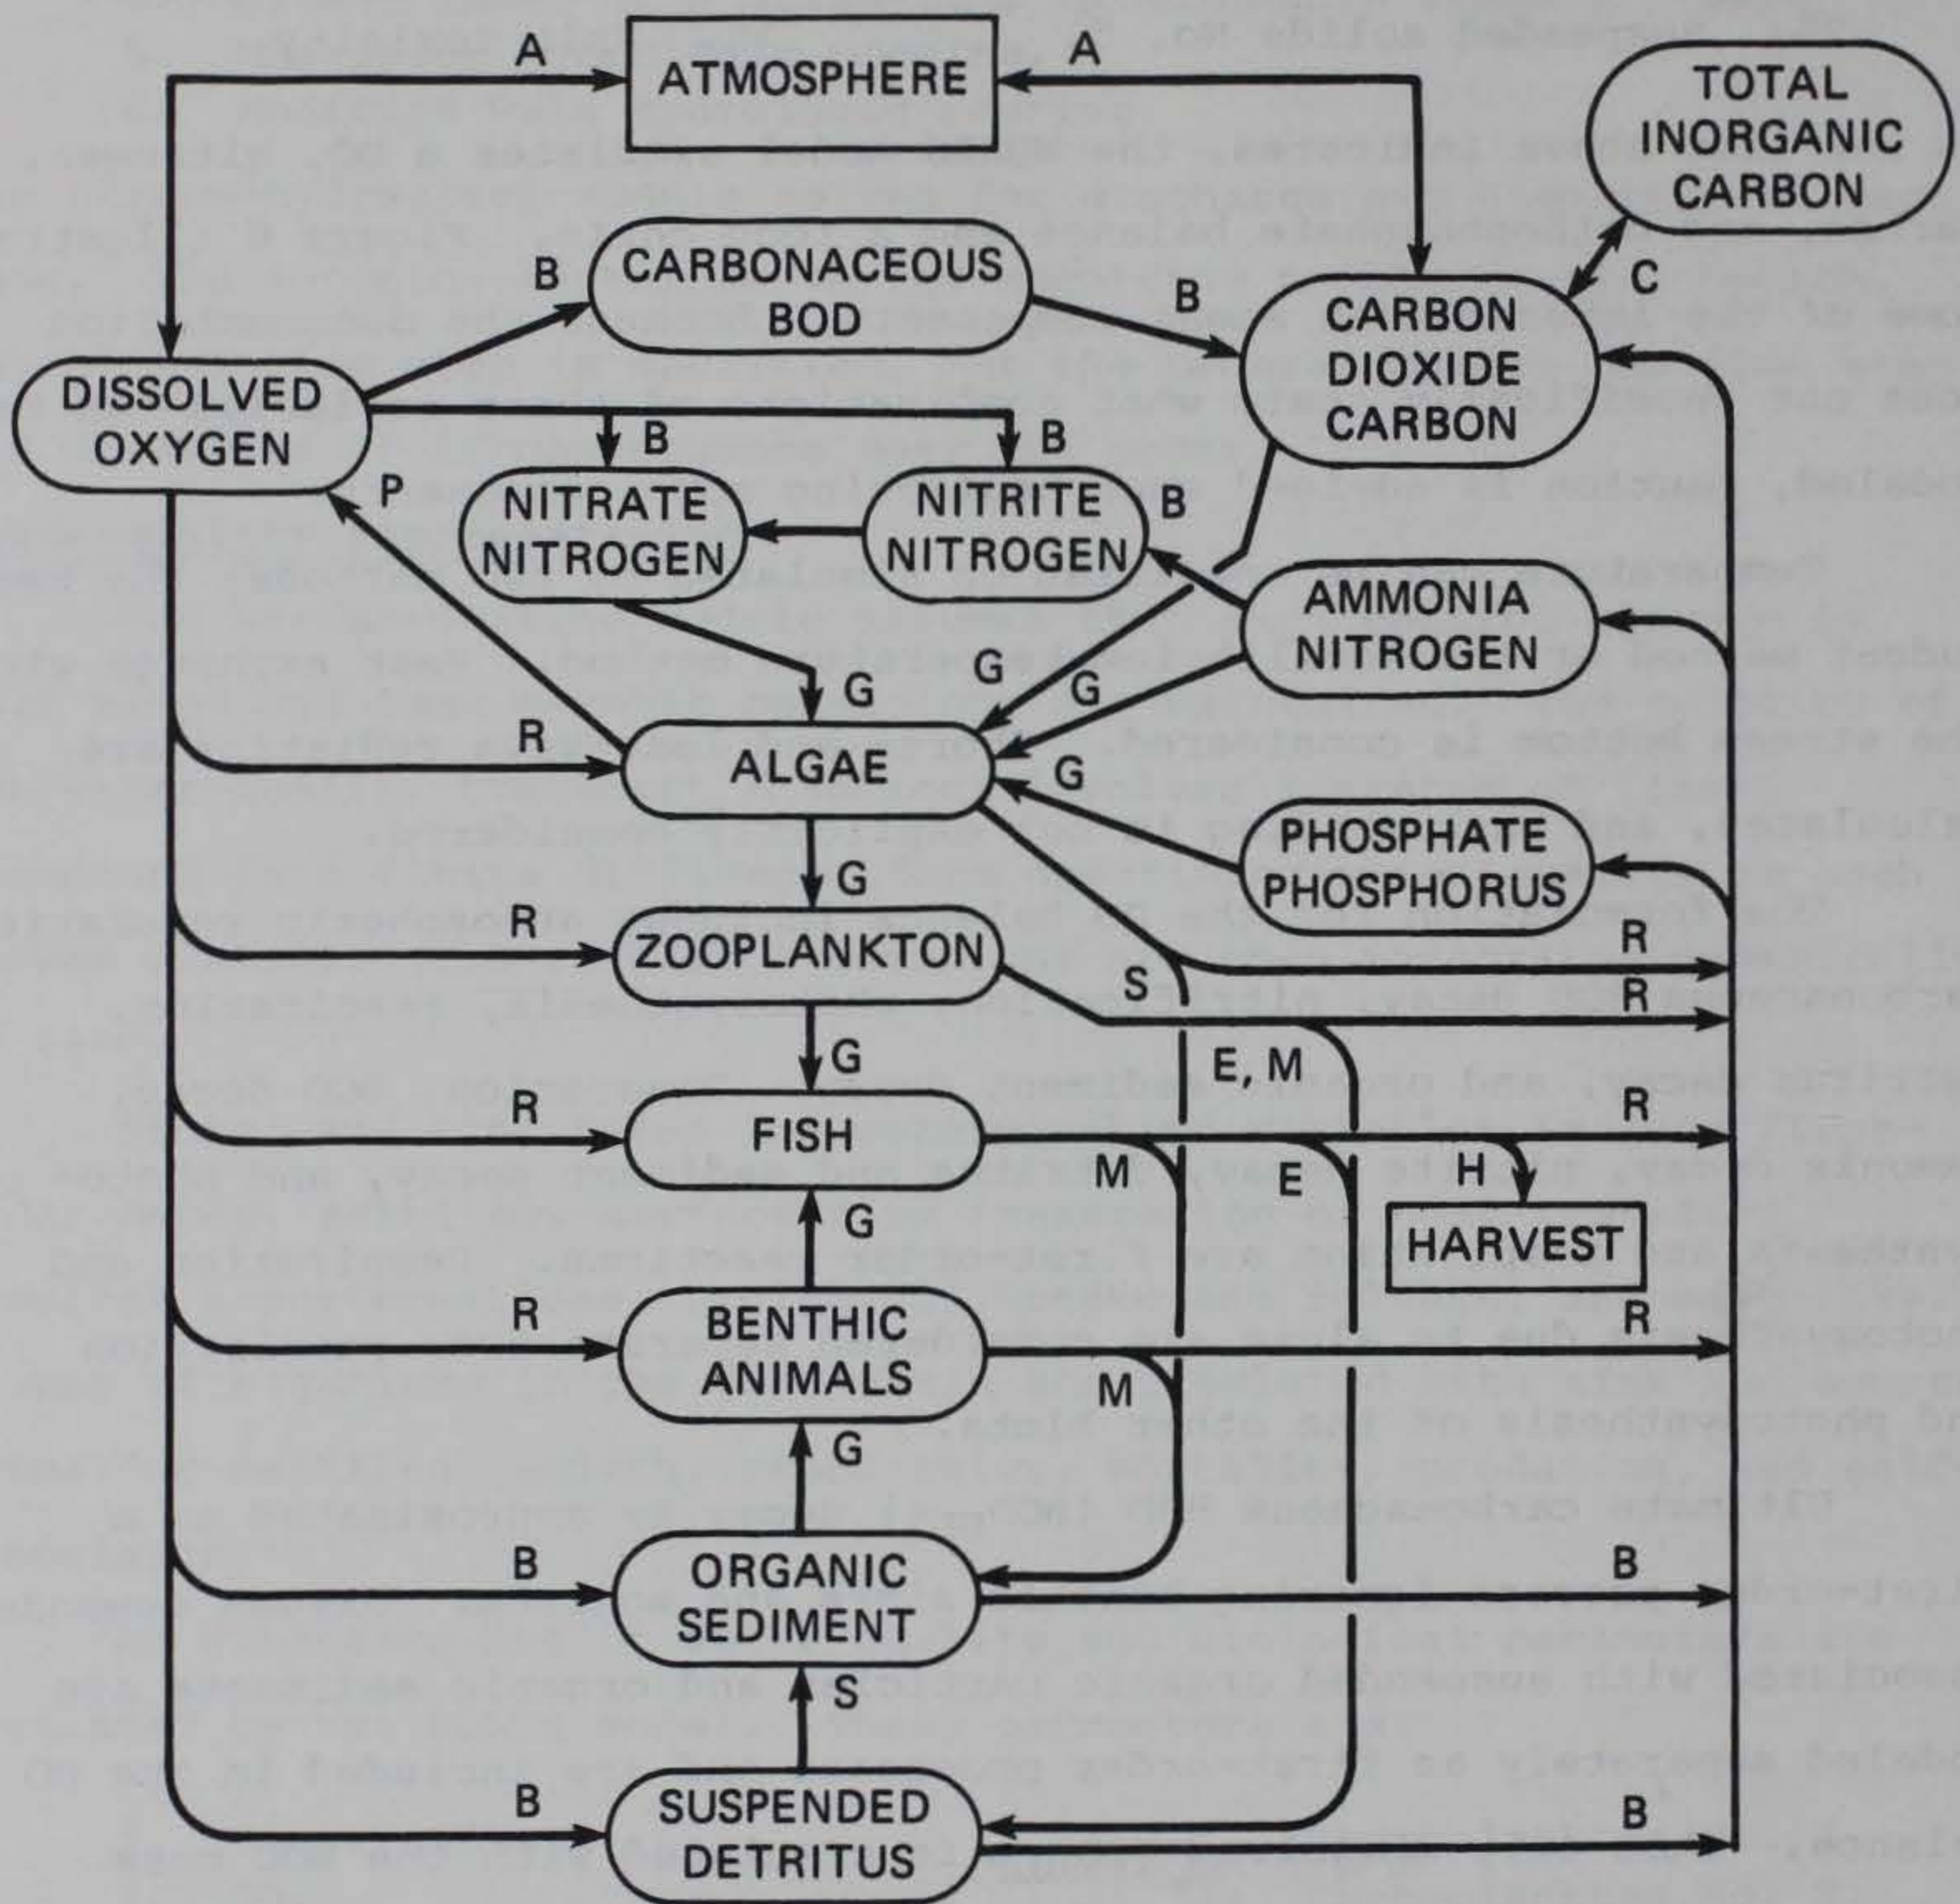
A
ATMOSPHERE
A
TOTAL INORGANIC CARBON
B
CARBONACEOUS BOD
B
C
CARBON DIOXIDE CARBON
DISSOLVED OXYGEN
B
B
P
NITRATE NITROGEN
NITRITE NITROGEN
B
AMMONIA NITROGEN
G
G
G
R
ALGAE
G
PHOSPHATE PHOSPHORUS
G
R
ZOOPLANKTON
S
R
R
G
E, M
R
FISH
R
M
E
H
HARVEST
G
R
BENTHIC ANIMALS
R
M
G
B
ORGANIC SEDIMENT
B
S
B
SUSPENDED DETRITUS
B